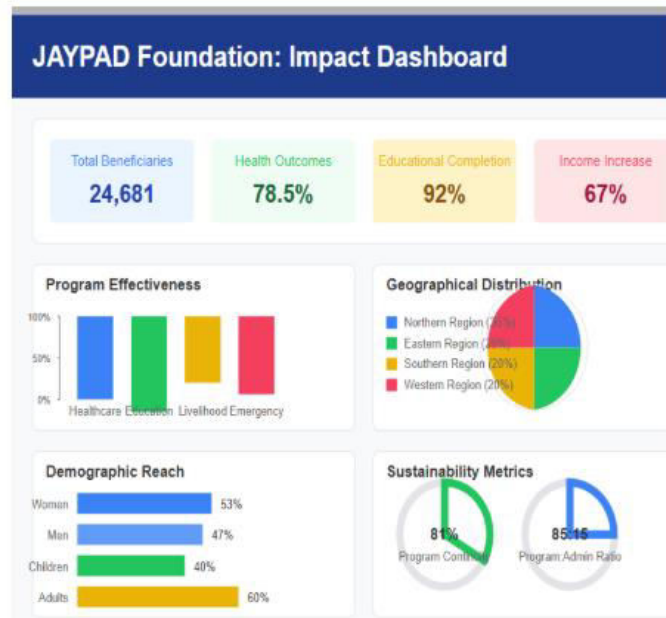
JAYPAD Foundation: Impact Dashboard

Total Beneficiaries
24,681

Health Outcomes
78.5%

Educational Completion
92%

Income Increase
67%

Program Effectiveness

100%
50%
0%
Healthcare Education Livelihood Emergency

Geographical Distribution

Northern Region (30%)
Eastern Region (2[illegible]%)
Southern Region (20%)
Western Region (20%)

Demographic Reach

Women 53%
Men 47%
Children 40%
Adults 60%

Sustainability Metrics

81%
Program Conti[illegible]

85:15
Program:Admin Ratio